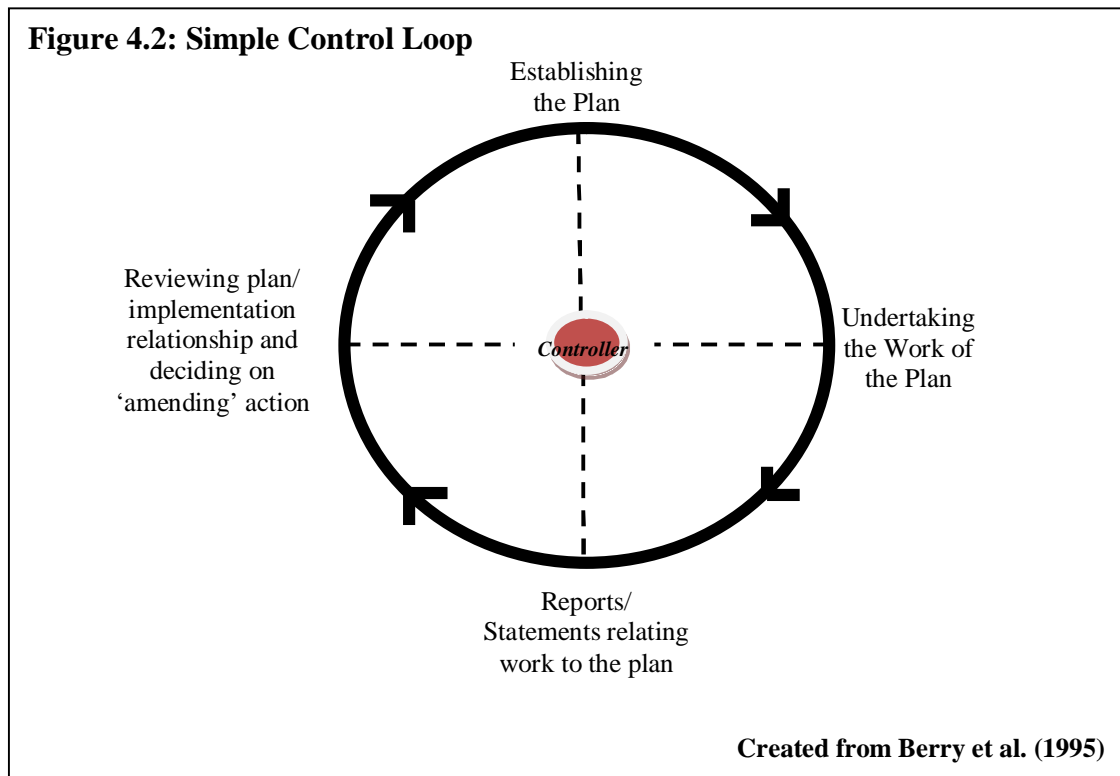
Figure 4.2: Simple Control Loop

Establishing the Plan

Undertaking the Work of the Plan

Reports/ Statements relating work to the plan

Reviewing plan/ implementation relationship and deciding on 'amending' action

Controller

Created from Berry et al. (1995)